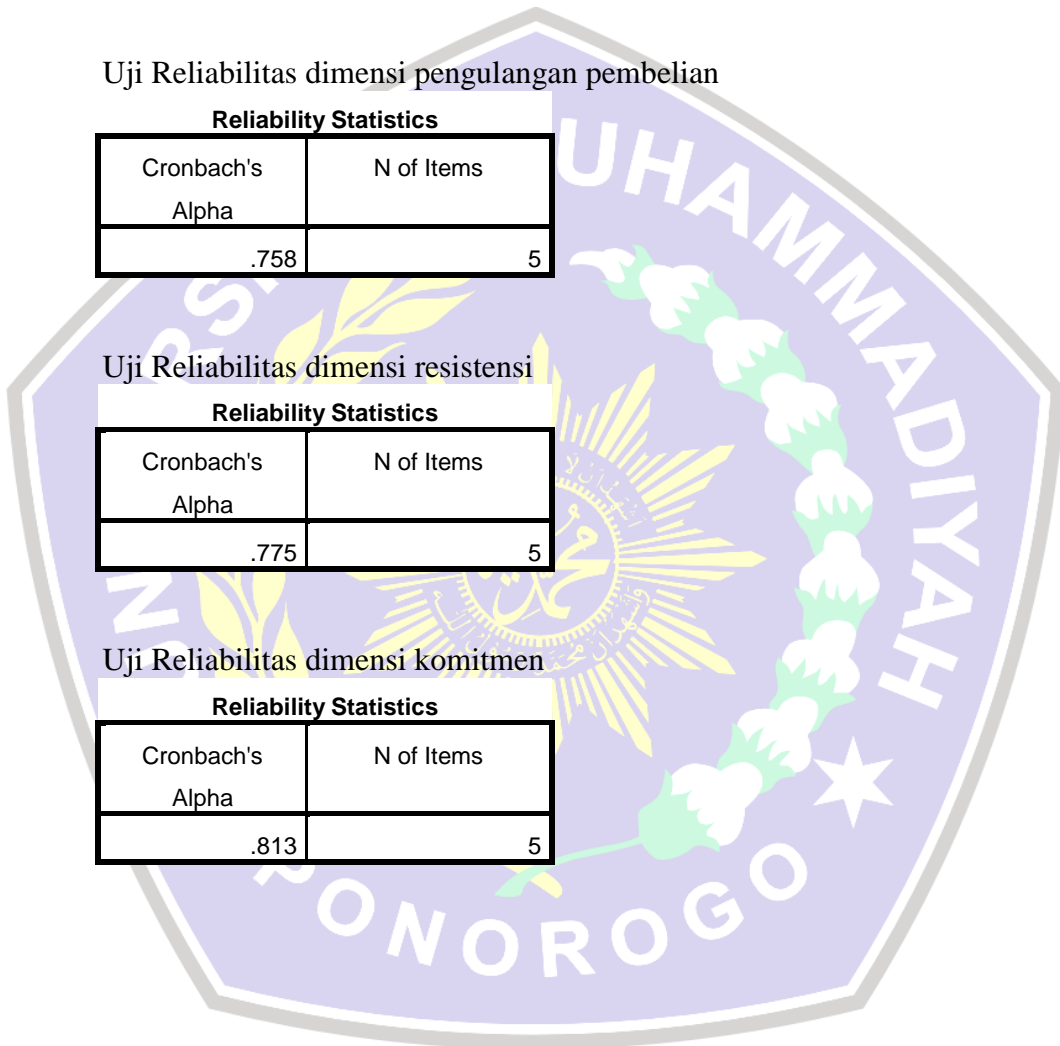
Uji Reliabilitas dimensi pengulangan pembelian

**Reliability Statistics**

| Cronbach's Alpha | N of Items |
|---|---|
| .758 | 5 |

Uji Reliabilitas dimensi resistensi

**Reliability Statistics**

| Cronbach's Alpha | N of Items |
|---|---|
| .775 | 5 |

Uji Reliabilitas dimensi komitmen

**Reliability Statistics**

| Cronbach's Alpha | N of Items |
|---|---|
| .813 | 5 |

UHAMMADIYAH
PONOROGO